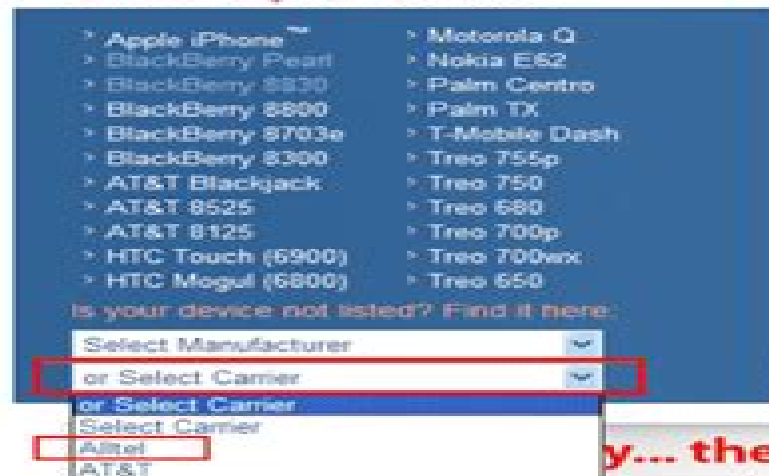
› Apple iPhone™
› BlackBerry Pearl
› BlackBerry 8830
› BlackBerry 8800
› BlackBerry 8703e
› BlackBerry 8300
› AT&T Blackjack
› AT&T 8525
› AT&T 8125
› HTC Touch (6900)
› HTC Mogul (6800)

› Motorola Q
› Nokia E62
› Palm Centro
› Palm TX
› T-Mobile Dash
› Treo 755p
› Treo 750
› Treo 680
› Treo 700p
› Treo 700wx
› Treo 650

Is your device not listed? Find it here:

Select Manufacturer
or Select Carrier
or Select Carrier
Select Carrier
Alltel
AT&T

y... the